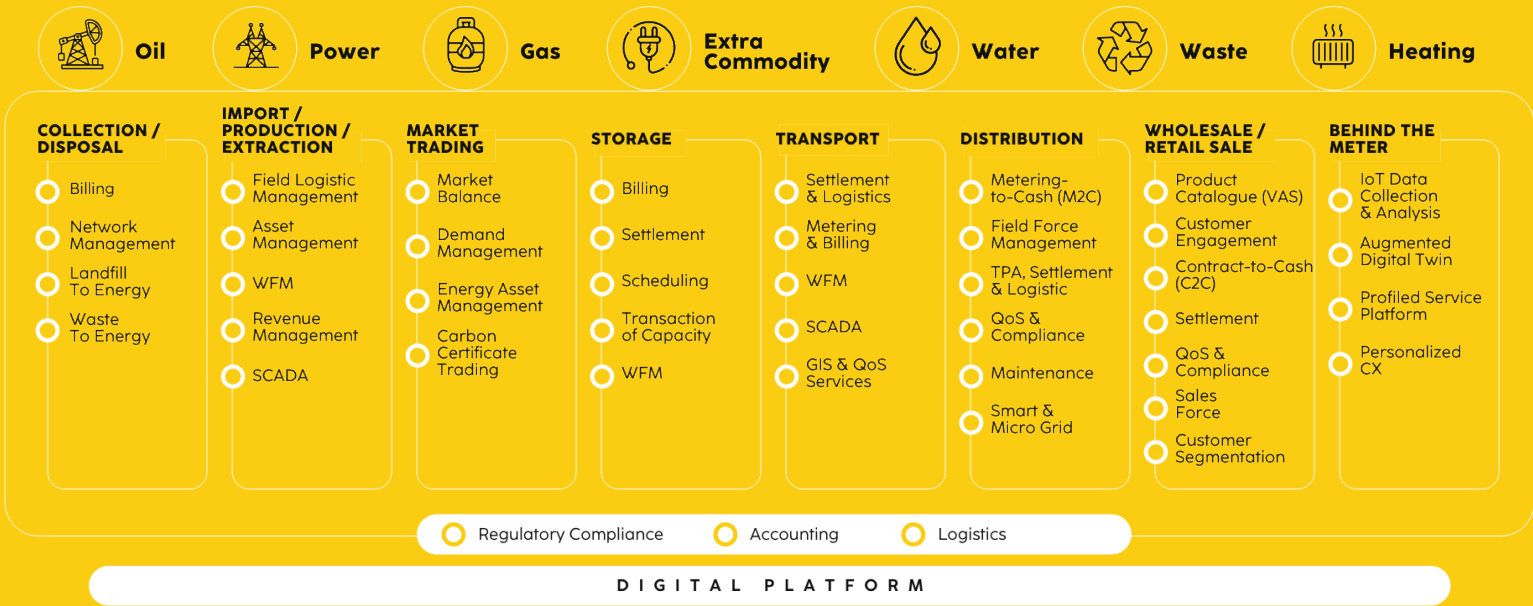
Oil Power Gas Extra Commodity Water Waste Heating

COLLECTION / DISPOSAL
Billing
Network Management
Landfill To Energy
Waste To Energy

IMPORT / PRODUCTION / EXTRACTION
Field Logistic Management
Asset Management
WFM
Revenue Management
SCADA

MARKET TRADING
Market Balance
Demand Management
Energy Asset Management
Carbon Certificate Trading

STORAGE
Billing
Settlement
Scheduling
Transaction of Capacity
WFM

TRANSPORT
Settlement & Logistics
Metering & Billing
WFM
SCADA
GIS & QoS Services

DISTRIBUTION
Metering-to-Cash (M2C)
Field Force Management
TPA, Settlement & Logistic
QoS & Compliance
Maintenance
Smart & Micro Grid

WHOLESALE / RETAIL SALE
Product Catalogue (VAS)
Customer Engagement
Contract-to-Cash (C2C)
Settlement
QoS & Compliance
Sales Force
Customer Segmentation

BEHIND THE METER
IoT Data Collection & Analysis
Augmented Digital Twin
Profiled Service Platform
Personalized CX

Regulatory Compliance Accounting Logistics

DIGITAL PLATFORM